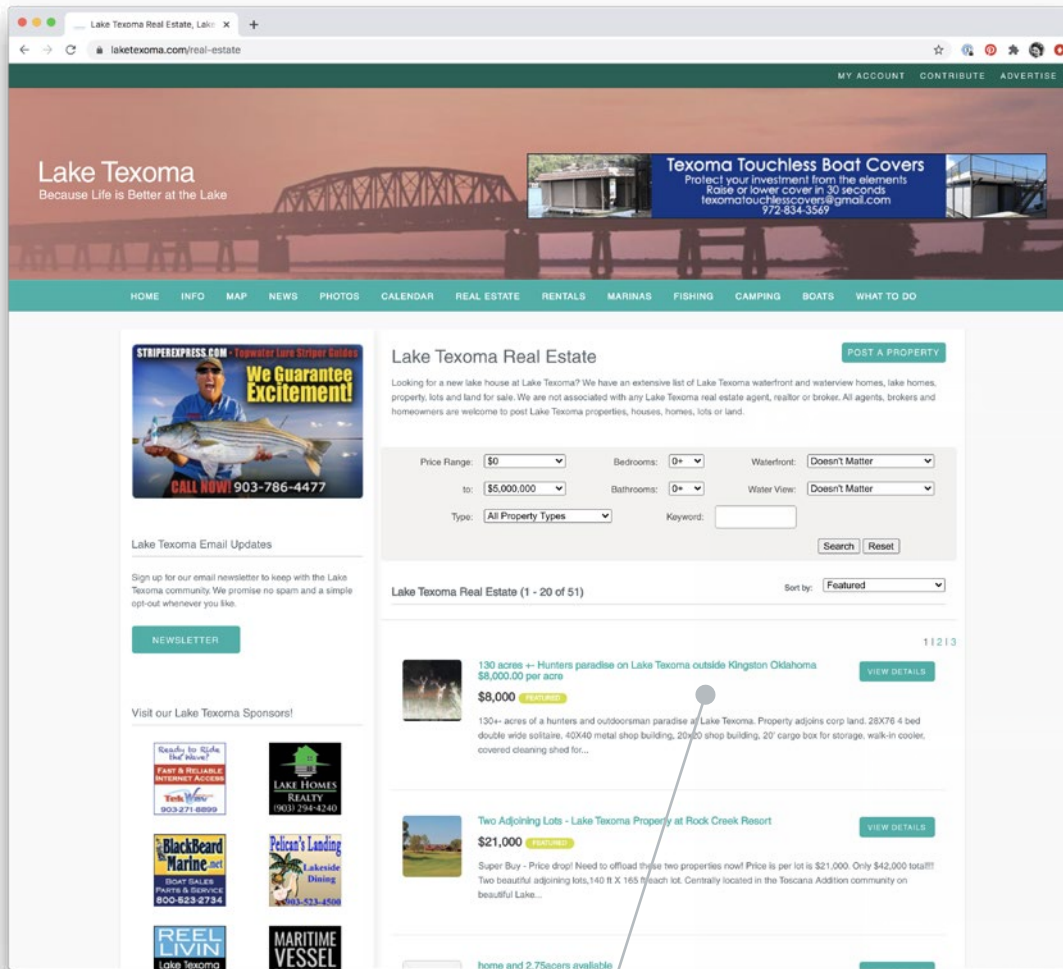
Lake Texoma Real Estate, Lake ×
+
laketexoma.com/real-estate

MY ACCOUNT CONTRIBUTE ADVERTISE

Lake Texoma
Because Life is Better at the Lake

Texoma Touchless Boat Covers
Protect your investment from the elements
Raise or lower cover in 30 seconds
texomatouchlesscovers@gmail.com
972-834-3569

HOME INFO MAP NEWS PHOTOS CALENDAR REAL ESTATE RENTALS MARINAS FISHING CAMPING BOATS WHAT TO DO

STRIPEREXPRESS.COM - Topwater Lure Striper Guides
We Guarantee Excitement!
CALL NOW! 903-786-4477

Lake Texoma Email Updates

Sign up for our email newsletter to keep with the Lake Texoma community. We promise no spam and a simple opt-out whenever you like.

NEWSLETTER

Visit our Lake Texoma Sponsors!

Ready to Ride the Wave? Fast & Reliable Internet Access TekWav 903-271-8899

Lake Homes Realty (903) 294-4240

BlackBeard Marine.net Boat Sales Parts & Service 800-623-2734

Pelican's Landing Lakeside Dining 903-523-4500

REEL LIVIN Lake Texoma

MARITIME VESSEL

Lake Texoma Real Estate

POST A PROPERTY

Looking for a new lake house at Lake Texoma? We have an extensive list of Lake Texoma waterfront and waterview homes, lake homes, property, lots and land for sale. We are not associated with any Lake Texoma real estate agent, realtor or broker. All agents, brokers and homeowners are welcome to post Lake Texoma properties, houses, homes, lots or land.

Price Range: $0 Bedrooms: 0+ Waterfront: Doesn't Matter
to: $5,000,000 Bathrooms: 0+ Water View: Doesn't Matter
Type: All Property Types Keyword:
Search Reset

Lake Texoma Real Estate (1 - 20 of 51)
Sort by: Featured

1 | 2 | 3

130 acres +- Hunters paradise on Lake Texoma outside Kingston Oklahoma $8,000.00 per acre
VIEW DETAILS
$8,000 FEATURED
130+ acres of a hunters and outdoorsman paradise at Lake Texoma. Property adjoins corp land. 28X76 4 bed double wide solitaire, 40X40 metal shop building, 20x20 shop building, 20' cargo box for storage, walk-in cooler, covered cleaning shed for...

Two Adjoining Lots - Lake Texoma Property at Rock Creek Resort
VIEW DETAILS
$21,000 FEATURED
Super Buy - Price drop! Need to offload these two properties now! Price is per lot is $21,000. Only $42,000 total!!! Two beautiful adjoining lots,140 ft X 165 ft each lot. Centrally located in the Toscana Addition community on beautiful Lake...

home and 2.75acers available